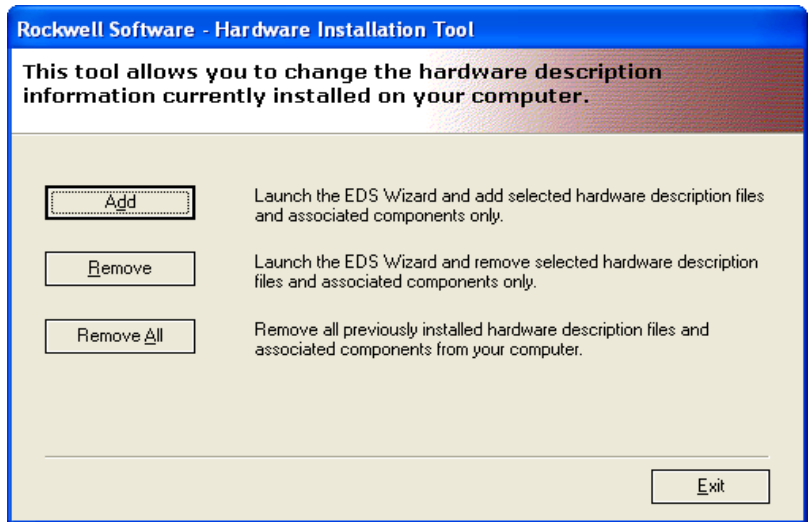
Rockwell Software - Hardware Installation Tool

This tool allows you to change the hardware description information currently installed on your computer.

Add

Launch the EDS Wizard and add selected hardware description files and associated components only.

Remove

Launch the EDS Wizard and remove selected hardware description files and associated components only.

Remove All

Remove all previously installed hardware description files and associated components from your computer.

Exit